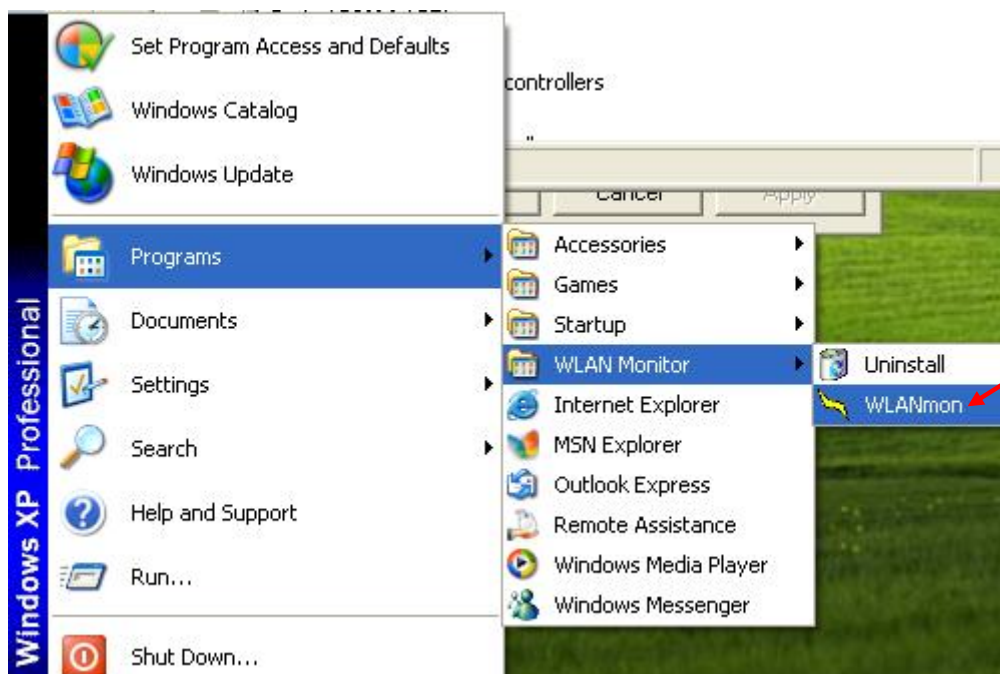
Windows XP Professional

Set Program Access and Defaults
Windows Catalog
Windows Update
Programs
Documents
Settings
Search
Help and Support
Run...
Shut Down...

controllers

Cancel
Apply

Accessories
Games
Startup
WLAN Monitor
Internet Explorer
MSN Explorer
Outlook Express
Remote Assistance
Windows Media Player
Windows Messenger

Uninstall
WLANmon